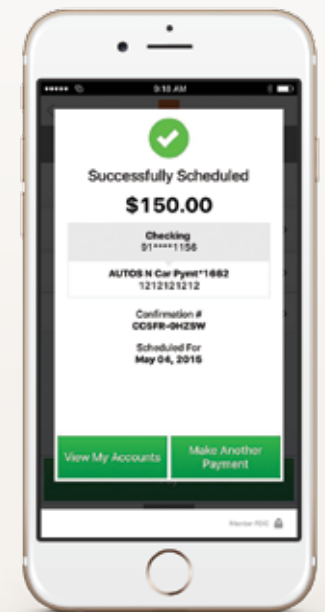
9:10 AM

Successfully Scheduled

$150.00

Checking
91*****1156

AUTOS N Car Pymt*1682
1212121212

Confirmation #
CCSFR-0HZSW

Scheduled For
May 04, 2015

View My Accounts

Make Another Payment

Member FDIC